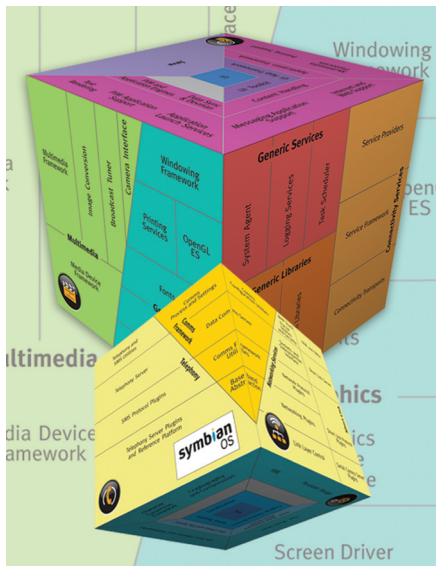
Windowing
Framework

Multimedia Framework
Image Conversion
Broadcast Tuner
Camera Interface
Multimedia
Media Device Framework

Windowing Framework
Printing Services
OpenGL ES
Fonts

Generic Services
System Agent
Logging Services
Task Scheduler
Generic Libraries
Libraries

Service Providers
Service Framework
Connectivity Services
Connectivity Transports

Content Handling
Messaging Application Support
Application Launch Services
Comms Framework
Data Comms
Comms & Utils
Base Abstractions

Telephony
Telephony Server
SMS Protocol Plugins
Telephony Server Plugins and Reference Platform

symbian OS

Networking Services
Networking Plugins
USB Comms
Short Link Comms

ultimedia
dia Device
ramework
phics
ES
Screen Driver